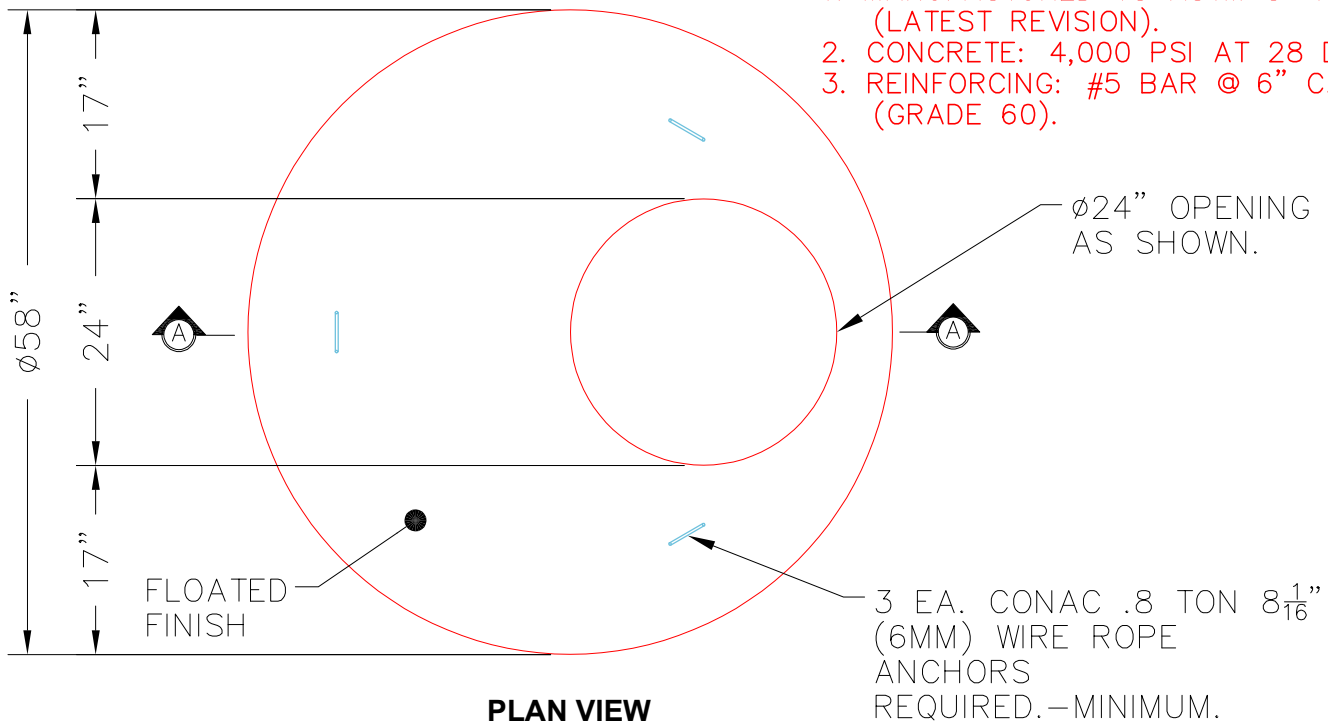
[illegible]
(LATEST REVISION).
2. CONCRETE: 4,000 PSI AT 28 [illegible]
3. REINFORCING: #5 BAR @ 6" C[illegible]
(GRADE 60).

17"

Ø58"

24"

17"

A

A

Ø24" OPENING
AS SHOWN.

FLOATED
FINISH

3 EA. CONAC .8 TON $8\frac{1}{16}$"
(6MM) WIRE ROPE
ANCHORS
REQUIRED.–MINIMUM.

PLAN VIEW